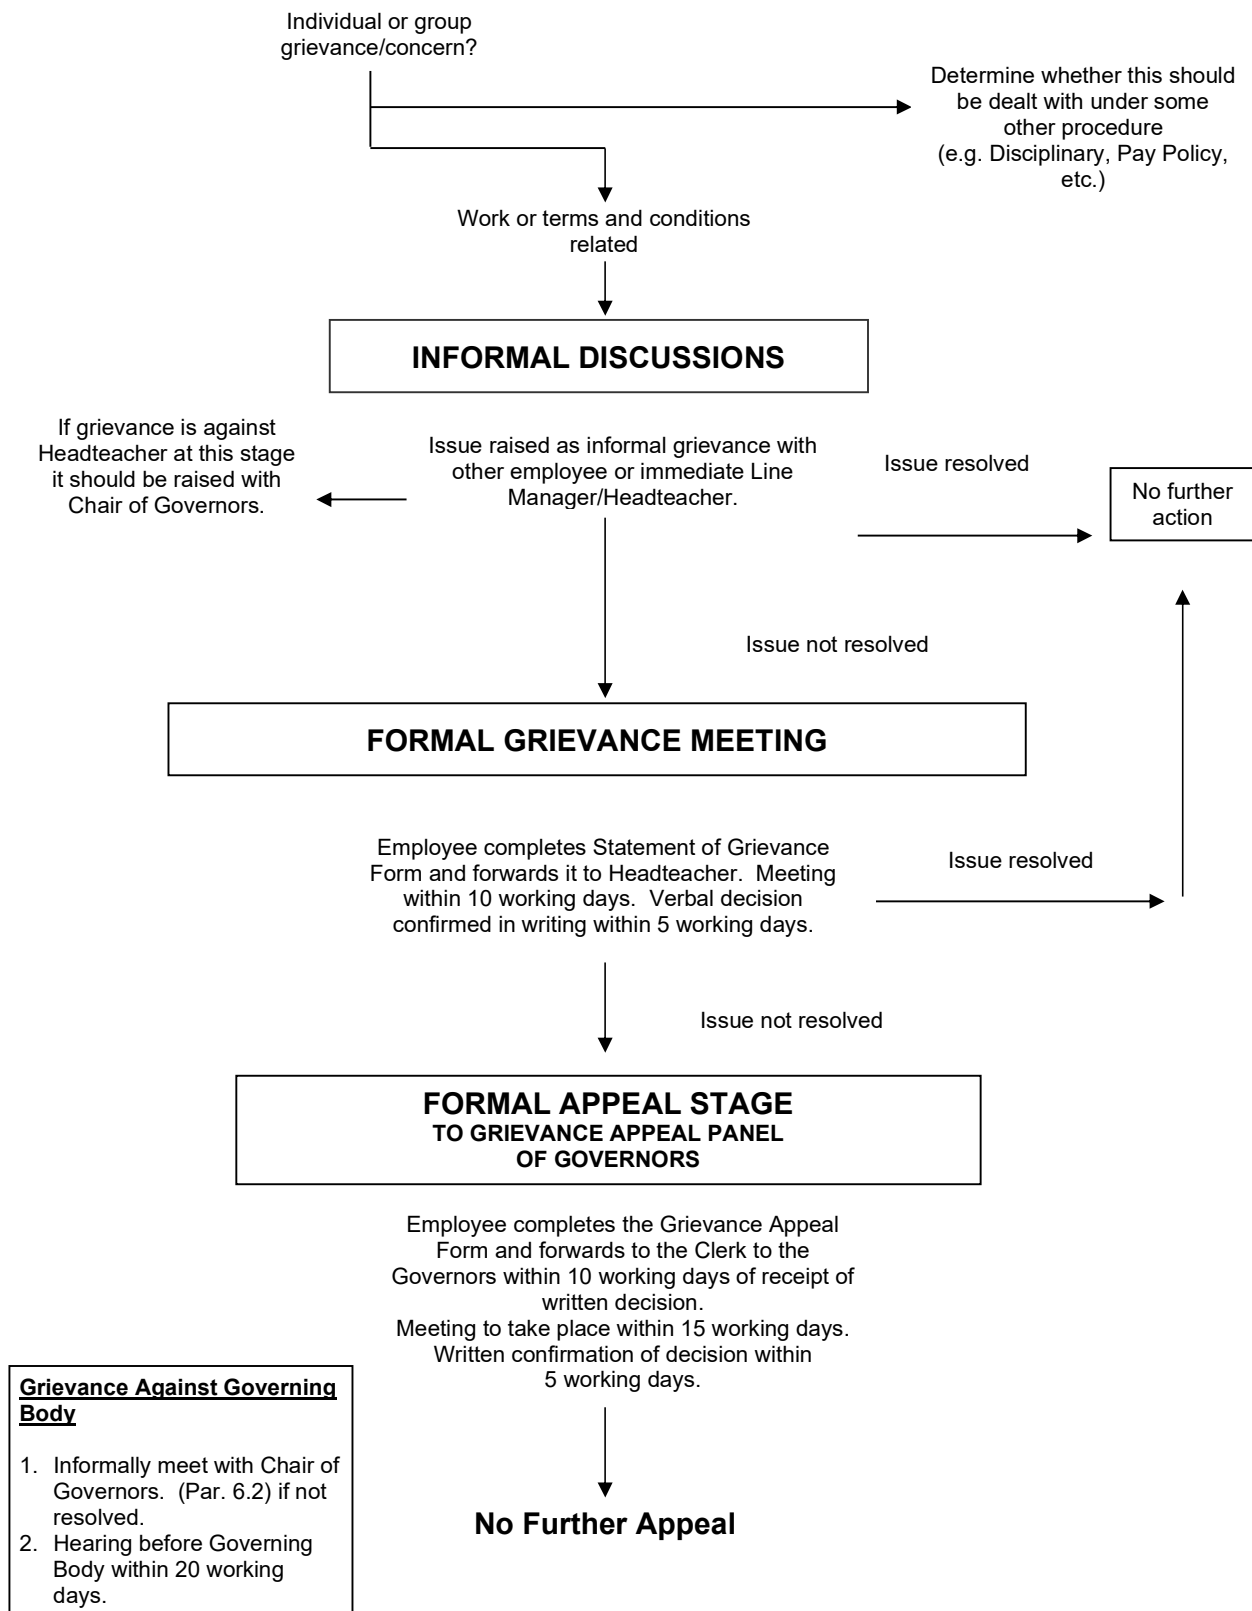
Individual or group grievance/concern?

Determine whether this should be dealt with under some other procedure (e.g. Disciplinary, Pay Policy, etc.)

Work or terms and conditions related

INFORMAL DISCUSSIONS

If grievance is against Headteacher at this stage it should be raised with Chair of Governors.

Issue raised as informal grievance with other employee or immediate Line Manager/Headteacher.

Issue resolved

No further action

Issue not resolved

FORMAL GRIEVANCE MEETING

Employee completes Statement of Grievance Form and forwards it to Headteacher. Meeting within 10 working days. Verbal decision confirmed in writing within 5 working days.

Issue resolved

Issue not resolved

FORMAL APPEAL STAGE
TO GRIEVANCE APPEAL PANEL OF GOVERNORS

Employee completes the Grievance Appeal Form and forwards to the Clerk to the Governors within 10 working days of receipt of written decision.
Meeting to take place within 15 working days.
Written confirmation of decision within 5 working days.

Grievance Against Governing Body

1. Informally meet with Chair of Governors. (Par. 6.2) if not resolved.
2. Hearing before Governing Body within 20 working days.

No Further Appeal